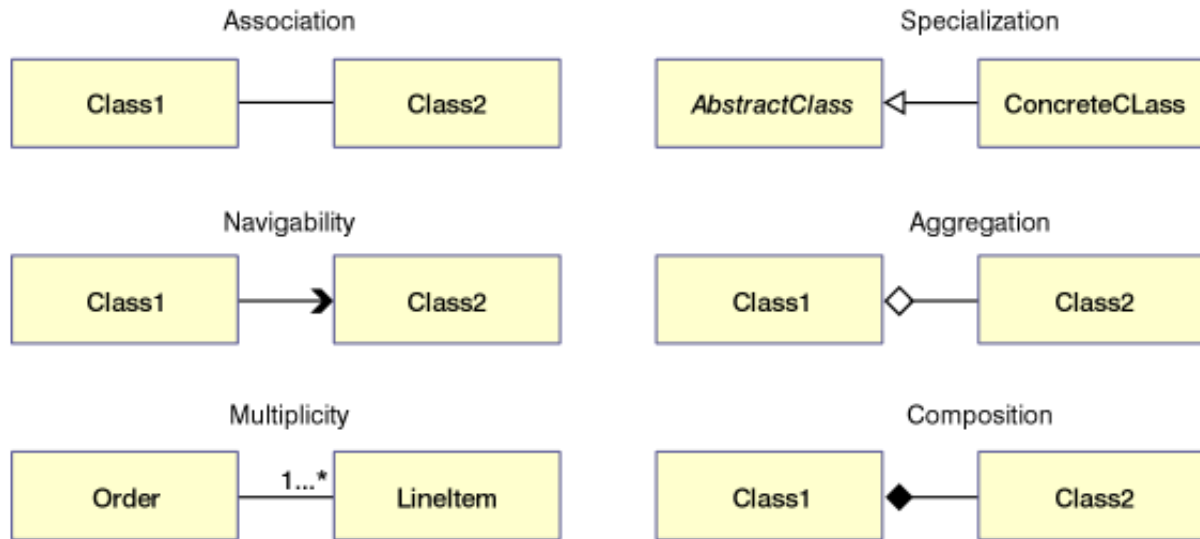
Association

Class1

Class2

Specialization

*AbstractClass*

ConcreteCLass

Navigability

Class1

Class2

Aggregation

Class1

Class2

Multiplicity

Order

1...*

LineItem

Composition

Class1

Class2